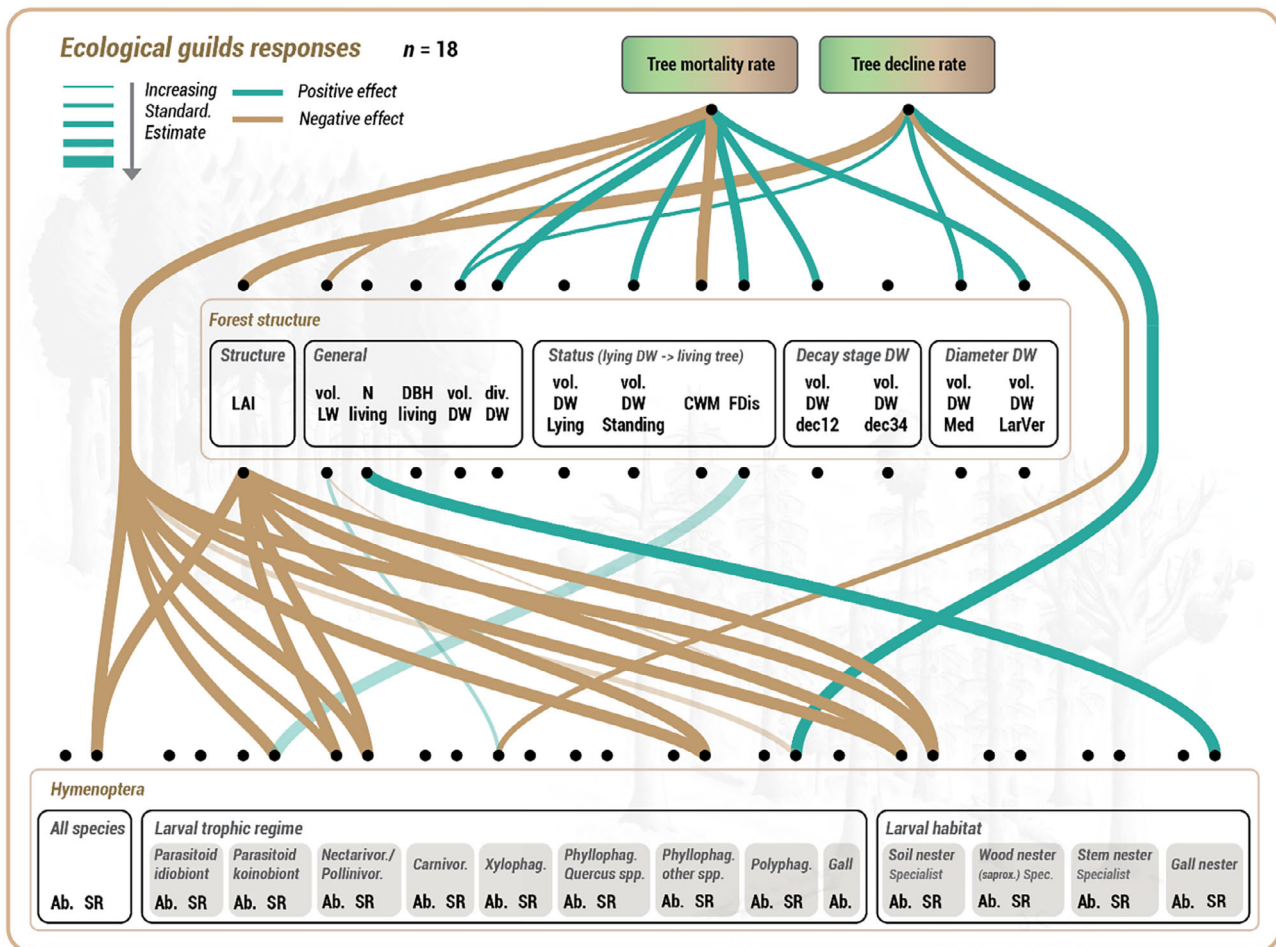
Ecological guilds responses $n$ = 18

Increasing Standard. Estimate

Positive effect

Negative effect

Tree mortality rate

Tree decline rate

Forest structure

Structure

LAI

General

vol. LW

N living

DBH living

vol. DW

div. DW

Status (lying DW -> living tree)

vol. DW Lying

vol. DW Standing

CWM

FDis

Decay stage DW

vol. DW dec12

vol. DW dec34

Diameter DW

vol. DW Med

vol. DW LarVer

Hymenoptera

All species

Ab. SR

Larval trophic regime

Parasitoid idiobiont

Ab. SR

Parasitoid koinobiont

Ab. SR

Nectarivor./ Pollinivor.

Ab. SR

Carnivor.

Ab. SR

Xylophag.

Ab. SR

Phyllophag. Quercus spp.

Ab. SR

Phyllophag. other spp.

Ab. SR

Polyphag.

Ab. SR

Gall

Ab.

Larval habitat

Soil nester Specialist

Ab. SR

Wood nester (saprox.) Spec.

Ab. SR

Stem nester Specialist

Ab. SR

Gall nester

Ab. SR